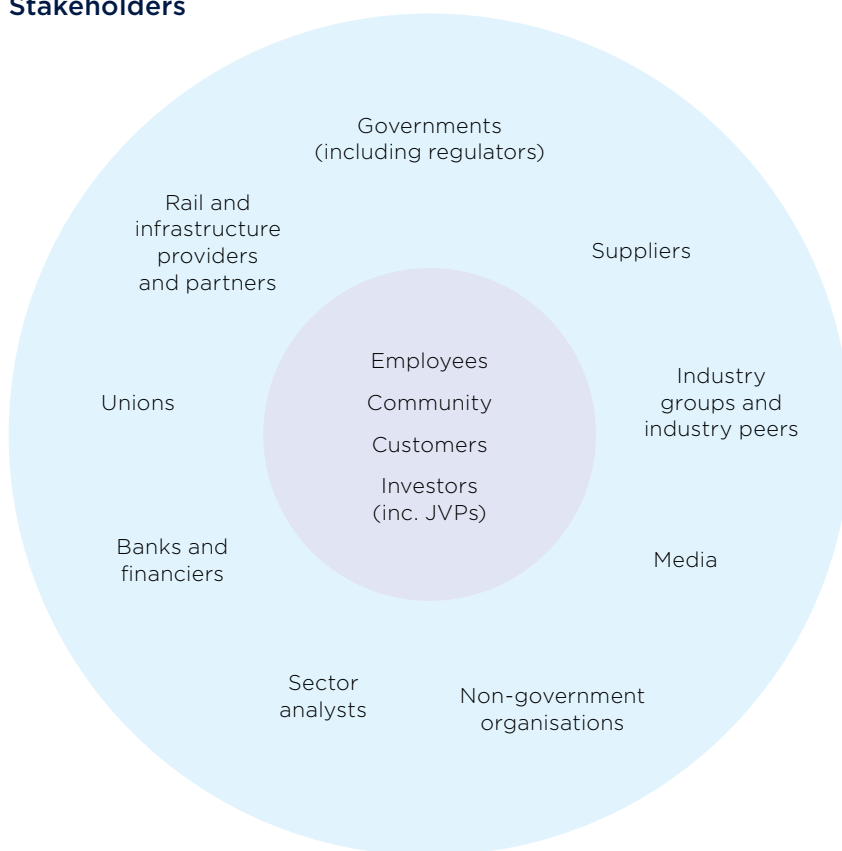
Stakeholders

Governments (including regulators)

Rail and infrastructure providers and partners

Suppliers

Employees

Community

Customers

Investors (inc. JVPs)

Unions

Industry groups and industry peers

Banks and financiers

Media

Sector analysts

Non-government organisations